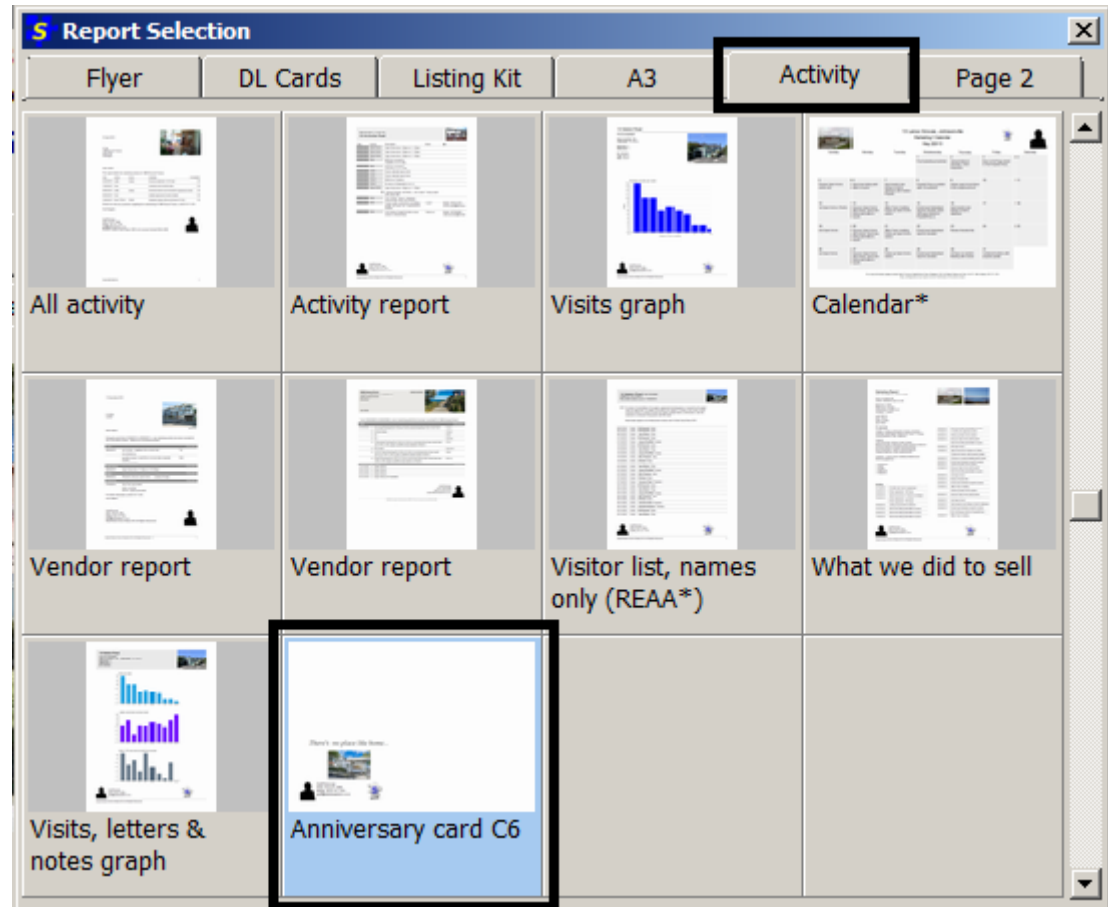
S Report Selection

Flyer
DL Cards
Listing Kit
A3
Activity
Page 2

All activity
Activity report
Visits graph
Calendar*
Vendor report
Vendor report
Visitor list, names only (REAA*)
What we did to sell
Visits, letters & notes graph
There's no place like home...
Anniversary card C6